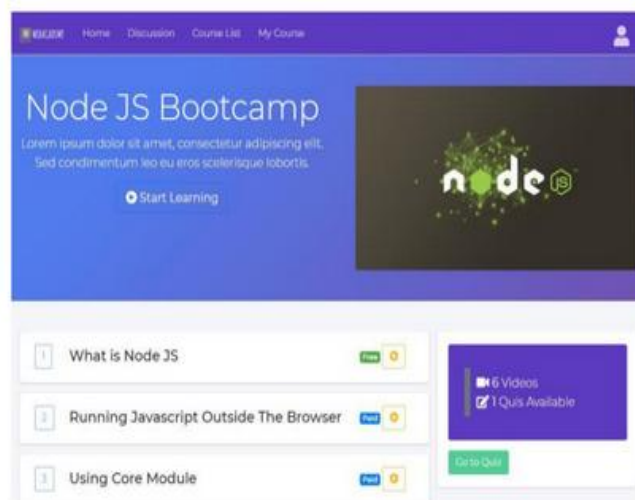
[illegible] Home Discussion Course List My Course

Node JS Bootcamp

Lorem ipsum dolor sit amet, consectetur adipiscing elit. Sed condimentum leo eu eros scelerisque lobortis.

Start Learning

node JS

1 What is Node JS Free

2 Running Javascript Outside The Browser Paid

3 Using Core Module Paid

6 Videos
1 Quis Available

Go to Quiz